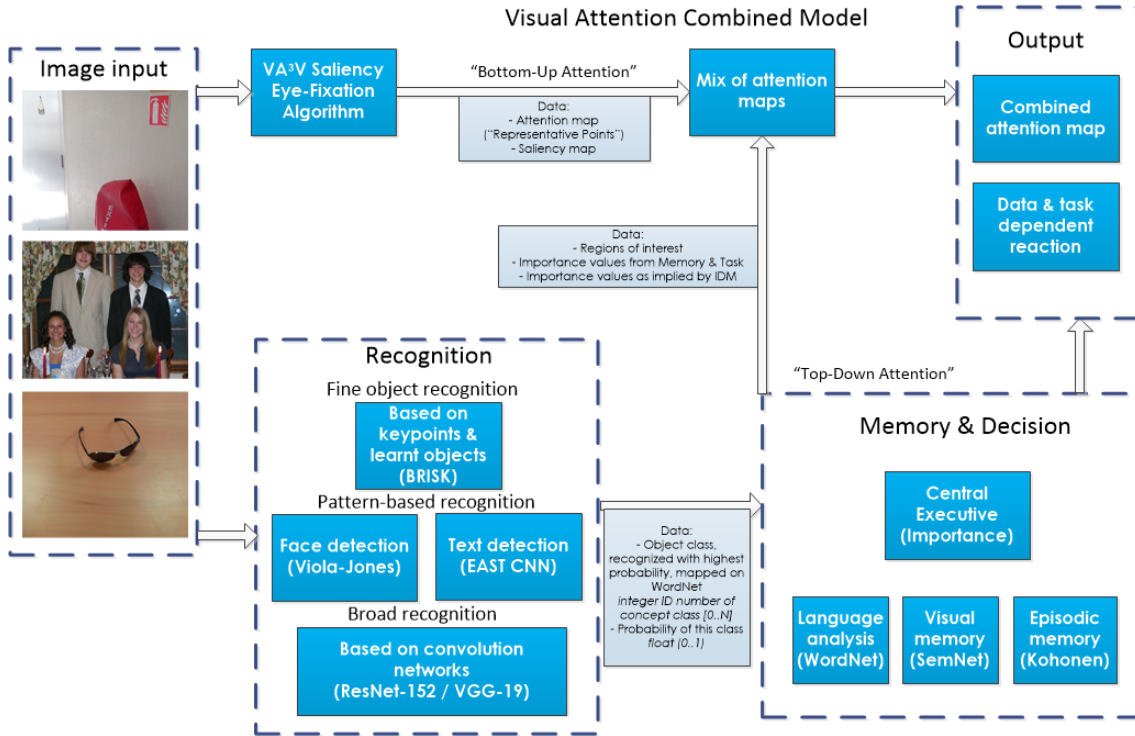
Visual Attention Combined Model

Image input

VA³V Saliency Eye-Fixation Algorithm

"Bottom-Up Attention"

Data:
- Attention map ("Representative Points")
- Saliency map

Mix of attention maps

Output

Combined attention map

Data & task dependent reaction

Data:
- Regions of interest
- Importance values from Memory & Task
- Importance values as implied by IDM

Recognition

Fine object recognition

Based on keypoints & learnt objects (BRISK)

Pattern-based recognition

Face detection (Viola-Jones)

Text detection (EAST CNN)

Broad recognition

Based on convolution networks (ResNet-152 / VGG-19)

"Top-Down Attention"

Memory & Decision

Data:
- Object class, recognized with highest probability, mapped on WordNet
integer ID number of concept class [0..N]
- Probability of this class
float (0..1)

Central Executive (Importance)

Language analysis (WordNet)

Visual memory (SemNet)

Episodic memory (Kohonen)